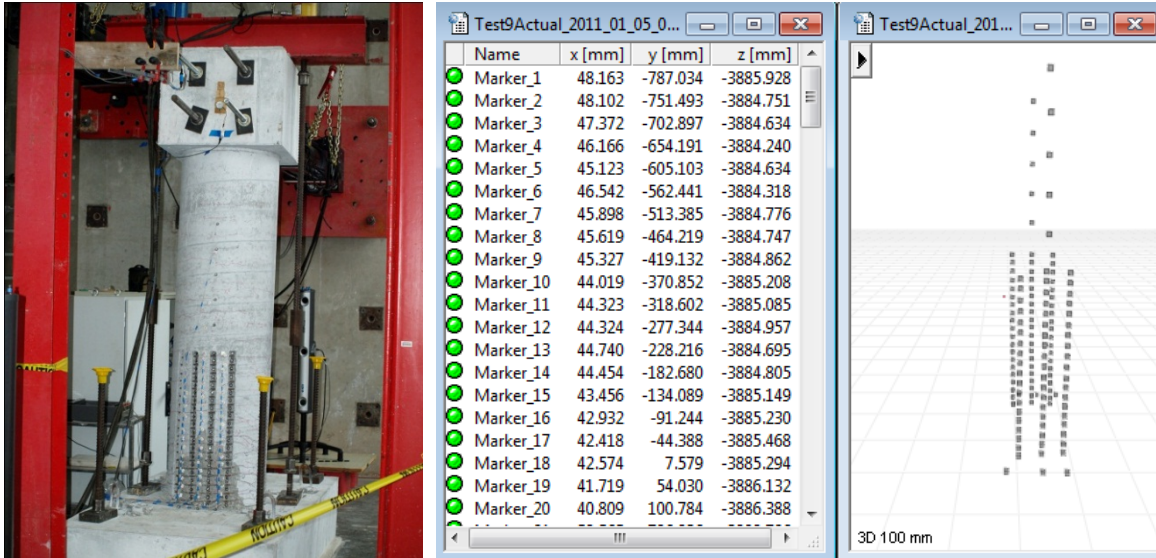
Test9Actual_2011_01_05_0...

| Name | x [mm] | y [mm] | z [mm] |
|---|---|---|---|
| Marker_1 | 48.163 | -787.034 | -3885.928 |
| Marker_2 | 48.102 | -751.493 | -3884.751 |
| Marker_3 | 47.372 | -702.897 | -3884.634 |
| Marker_4 | 46.166 | -654.191 | -3884.240 |
| Marker_5 | 45.123 | -605.103 | -3884.634 |
| Marker_6 | 46.542 | -562.441 | -3884.318 |
| Marker_7 | 45.898 | -513.385 | -3884.776 |
| Marker_8 | 45.619 | -464.219 | -3884.747 |
| Marker_9 | 45.327 | -419.132 | -3884.862 |
| Marker_10 | 44.019 | -370.852 | -3885.208 |
| Marker_11 | 44.323 | -318.602 | -3885.085 |
| Marker_12 | 44.324 | -277.344 | -3884.957 |
| Marker_13 | 44.740 | -228.216 | -3884.695 |
| Marker_14 | 44.454 | -182.680 | -3884.805 |
| Marker_15 | 43.456 | -134.089 | -3885.149 |
| Marker_16 | 42.932 | -91.244 | -3885.230 |
| Marker_17 | 42.418 | -44.388 | -3885.468 |
| Marker_18 | 42.574 | 7.579 | -3885.294 |
| Marker_19 | 41.719 | 54.030 | -3886.132 |
| Marker_20 | 40.809 | 100.784 | -3886.388 |

Test9Actual_201...

3D 100 mm

CAUTION
CAUTION